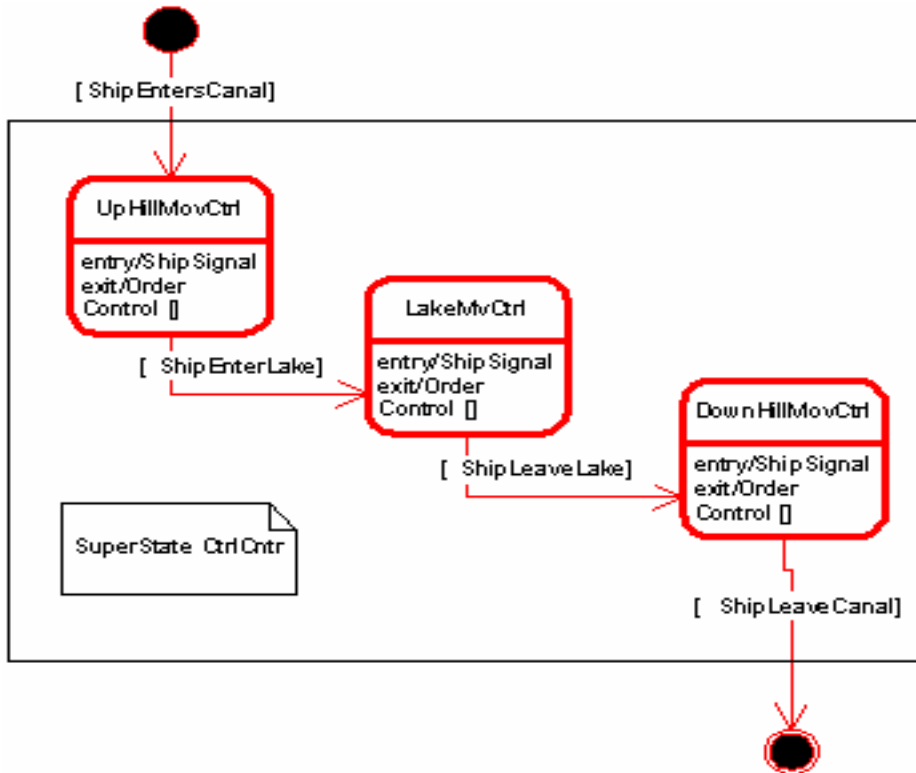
[ ShipEntersCanal]

UpHillMovCtrl

entry/ShipSignal
exit/Order
Control []

[ ShipEnterLake]

LakeMvCtrl

entry/ShipSignal
exit/Order
Control []

[ ShipLeaveLake]

DownHillMovCtrl

entry/ShipSignal
exit/Order
Control []

SuperState CtrlCntr

[ ShipLeaveCanal]